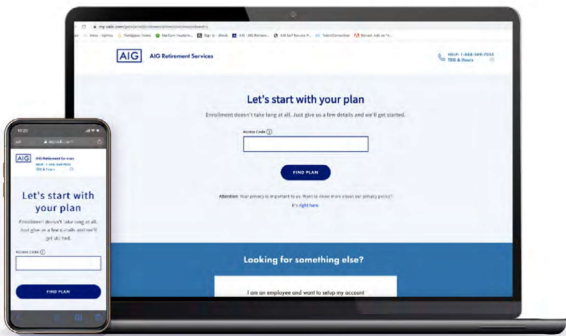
AIG AIG Retirement Services

HELP: 1-888-569-7055

Let's start with your plan

Enrollment doesn't take long at all. Just give us a few details and we'll get started.

Access Code

FIND PLAN

Attention: Your privacy is important to us. Want to know more about our privacy policy? It's right here

Looking for something else?

I am an employee and want to setup my account

AIG AIG Retirement Services

Let's start with your plan

Enrollment doesn't take long at all. Just give us a few details and we'll get started.

Access Code

FIND PLAN